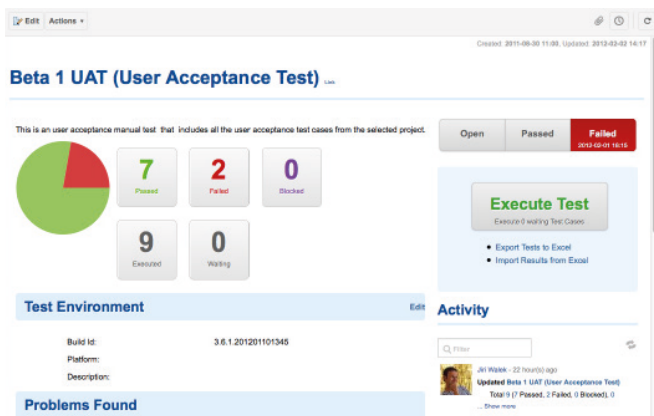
Edit Actions

Created: 2011-06-30 11:00, Updated: 2012-02-02 14:17

Beta 1 UAT (User Acceptance Test) Link

This is an user acceptance manual test that includes all the user acceptance test cases from the selected project.

7
Passed

2
Failed

0
Blocked

9
Executed

0
Waiting

Open | Passed | Failed 2012-02-01 16:15

Execute Test
Execute 0 waiting Test Cases

• Export Tests to Excel
• Import Results from Excel

Test Environment
Edit

Build Id: 3.6.1.201201101345
Platform:
Description:

Activity

Filter

Jiri Walek - 22 hour(s) ago
Updated Beta 1 UAT (User Acceptance Test)
Total 9 (7 Passed, 2 Failed, 0 Blocked), 0
... Show more

Problems Found